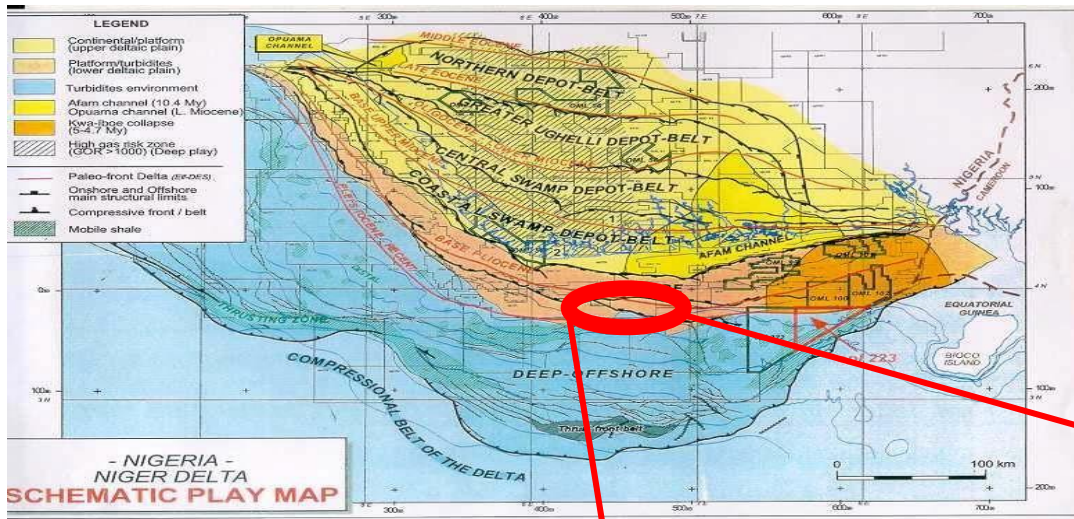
LEGEND

Continental/platform (upper deltaic plain)

Platform/turbidites (lower deltaic plain)

Turbidites environment

Afam channel (10.4 My) Opuama channel (L. Miocene)

Kwa-Iboe collapse (5-4.7 My)

High gas risk zone (GOR > 1000) (Deep play)

Paleo-front Delta

Onshore and Offshore main structural limits

Compressive front / belt

Mobile shale

OPUAMA CHANNEL

MIDDLE EOCENE

LATE EOCENE

NORTHERN DEPOT-BELT

GREATER UGHELLI DEPOT-BELT

CENTRAL SWAMP DEPOT-BELT

COASTAL SWAMP DEPOT-BELT

BASE PLIOCENE

AFAM CHANNEL

NIGERIA

CAMEROON

EQUATORIAL GUINEA

BIOCO ISLAND

THRUSTING ZONE

DEEP-OFFSHORE

COMPRESSIONAL BELT OF THE DELTA

Thrust front belt

0 100 km

300 400 500 600 700

- NIGERIA -
NIGER DELTA
SCHEMATIC PLAY MAP